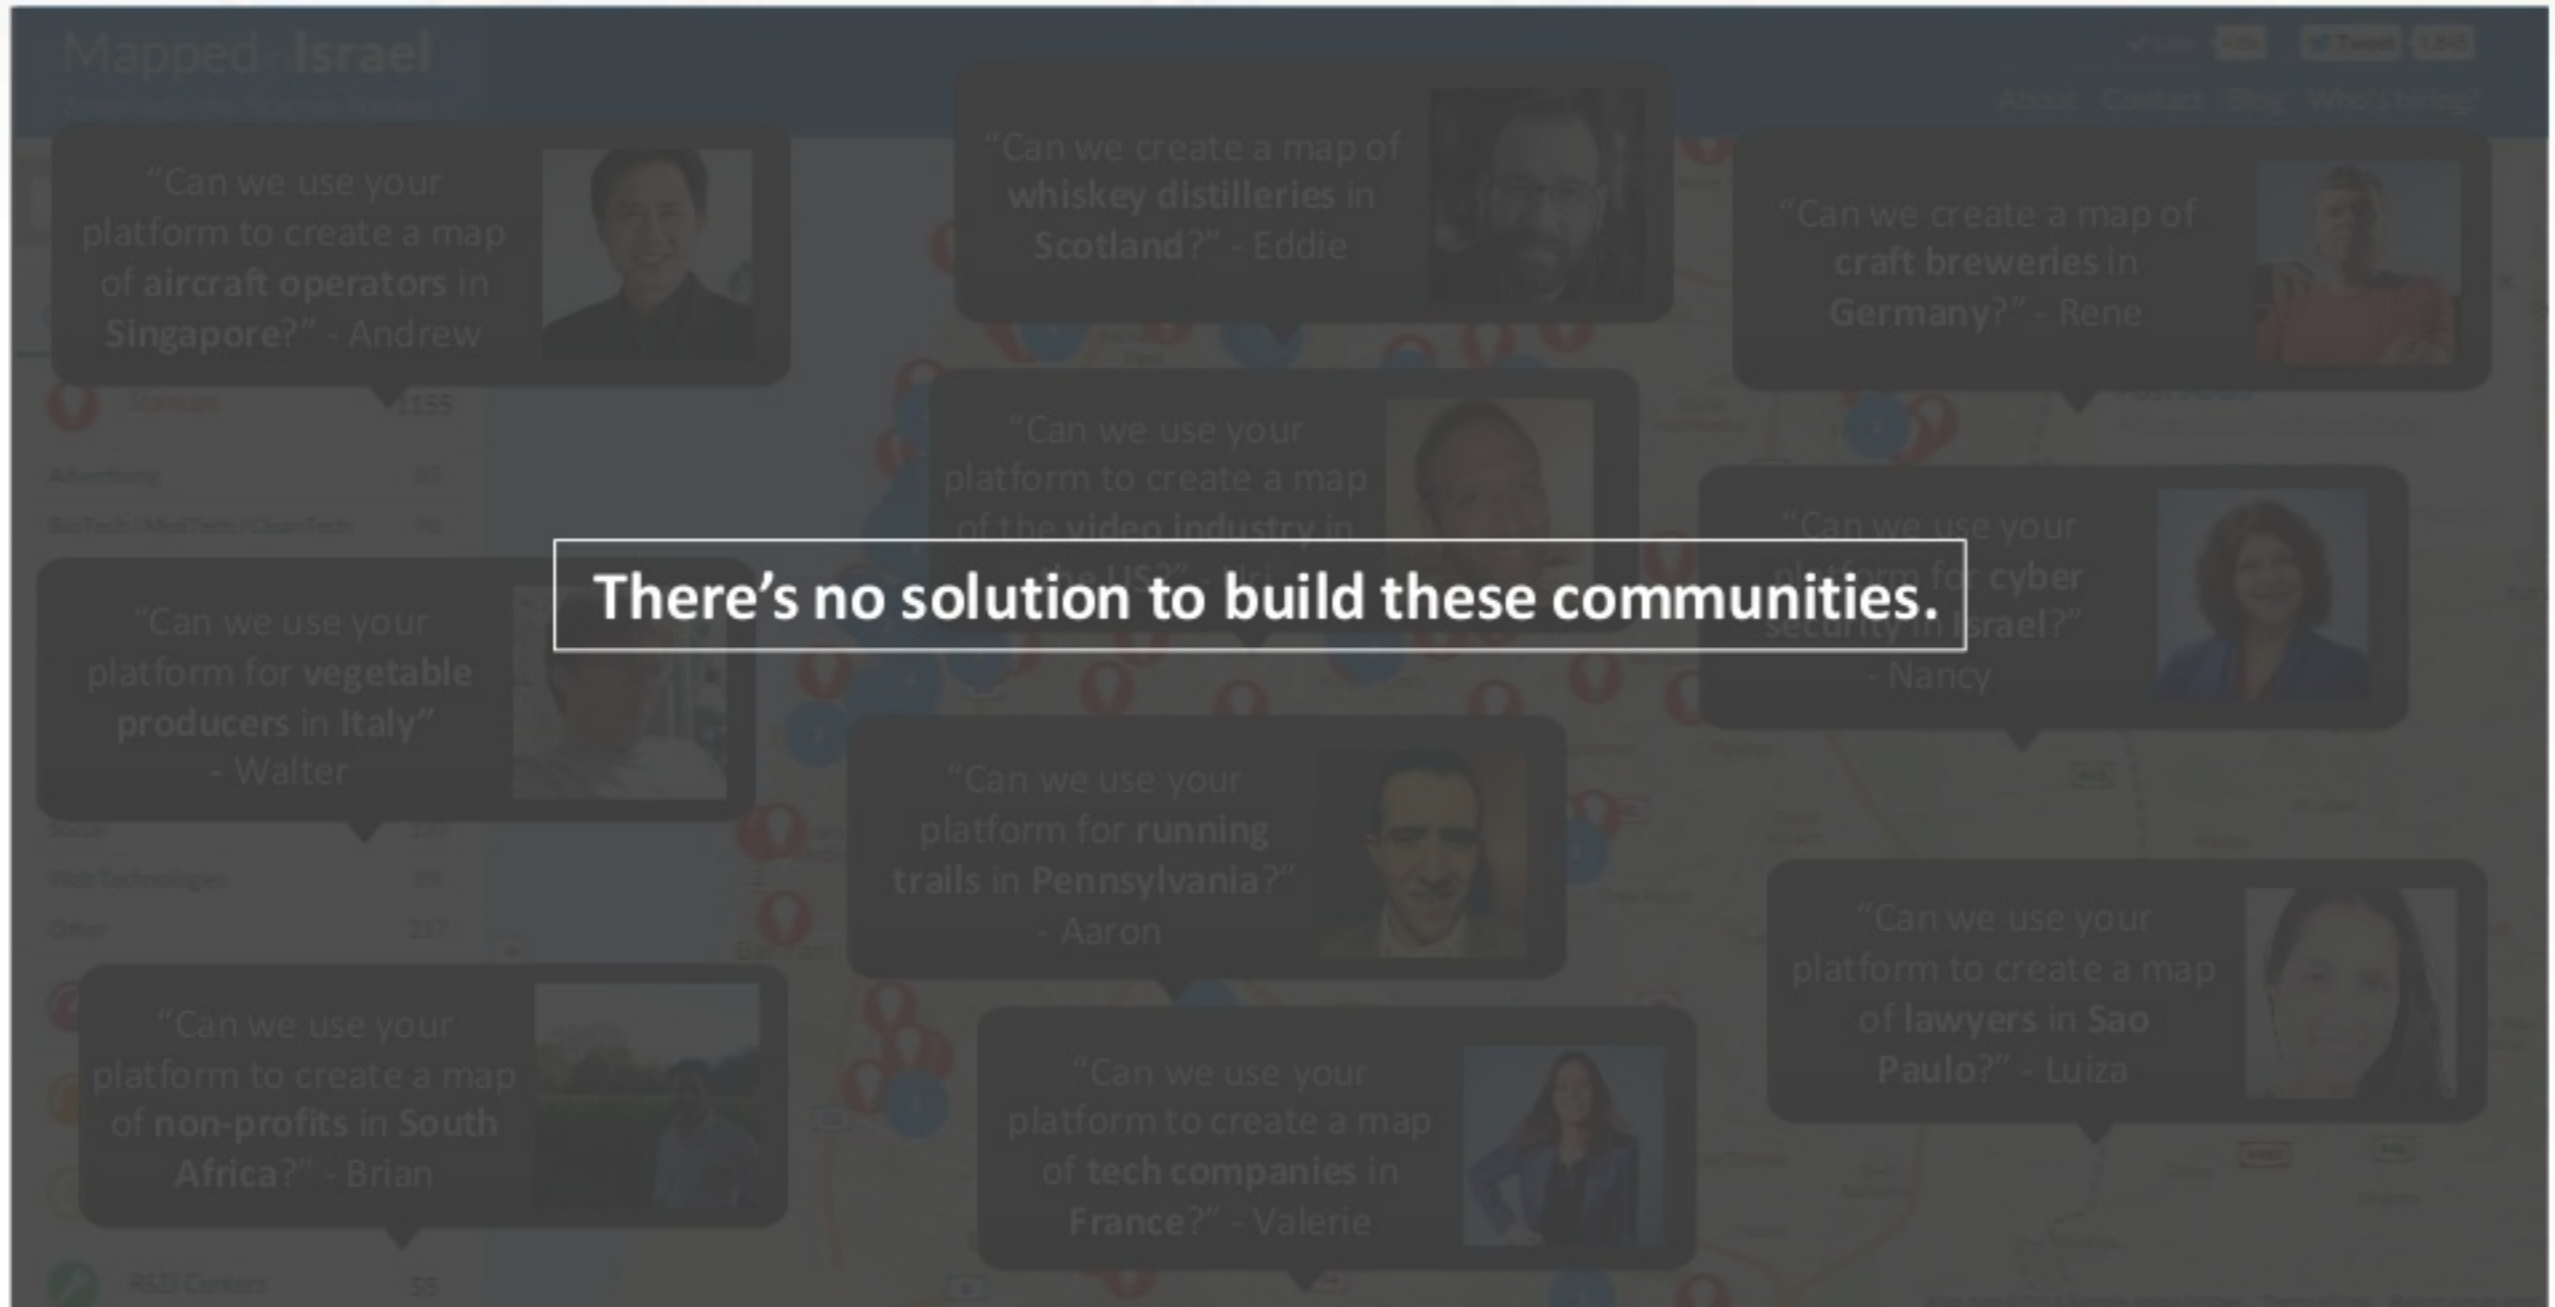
Mapped in Israel

About Contact Blog Who's Hiring?

"Can we use your platform to create a map of aircraft operators in Singapore?" - Andrew

"Can we create a map of whiskey distilleries in Scotland?" - Eddie

"Can we create a map of craft breweries in Germany?" - Rene

Startups 1155

Advertising

BioTech / MedTech / CleanTech

"Can we use your platform to create a map of the video industry in the US?" - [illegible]

There's no solution to build these communities.

"Can we use your platform for cyber security in Israel?" - Nancy

"Can we use your platform for vegetable producers in Italy" - Walter

"Can we use your platform for running trails in Pennsylvania?" - Aaron

Web Technologies

Other

"Can we use your platform to create a map of lawyers in Sao Paulo?" - Luiza

"Can we use your platform to create a map of non-profits in South Africa?" - Brian

"Can we use your platform to create a map of tech companies in France?" - Valerie

R&D Centers 55